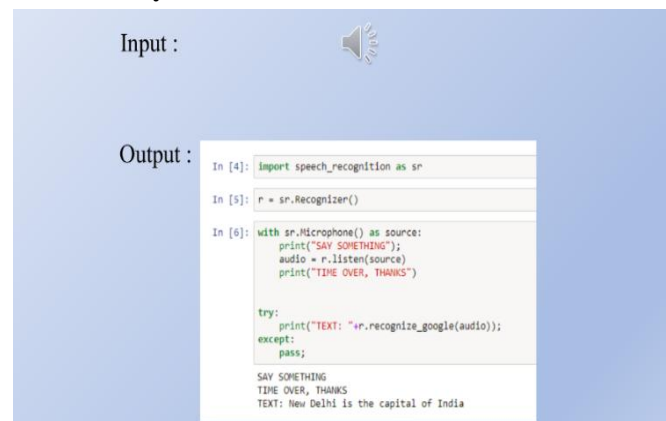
Input :

Output :

In [4]: import speech_recognition as sr

In [5]: r = sr.Recognizer()

In [6]: with sr.Microphone() as source:
    print("SAY SOMETHING");
    audio = r.listen(source)
    print("TIME OVER, THANKS")


try:
    print("TEXT: "+r.recognize_google(audio));
except:
    pass;

SAY SOMETHING
TIME OVER, THANKS
TEXT: New Delhi is the capital of India